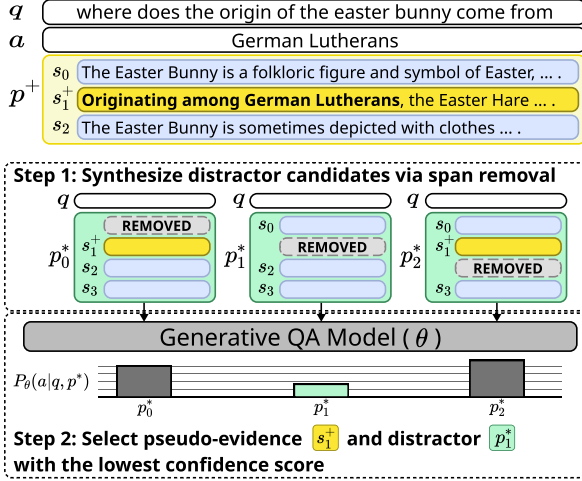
$q$ where does the origin of the easter bunny come from

$a$ German Lutherans

$p^+$

$s_0$ The Easter Bunny is a folkloric figure and symbol of Easter, ... .

$s_1^+$ **Originating among German Lutherans**, the Easter Hare ... .

$s_2$ The Easter Bunny is sometimes depicted with clothes ... .

**Step 1: Synthesize distractor candidates via span removal**

$q$

$p_0^*$

REMOVED

$s_1^+$

$s_2$

$s_3$

$q$

$p_1^*$

$s_0$

REMOVED

$s_2$

$s_3$

$q$

$p_2^*$

$s_0$

$s_1^+$

REMOVED

$s_3$

Generative QA Model ( $\theta$ )

$P_\theta(a|q, p^*)$

$p_0^*$

$p_1^*$

$p_2^*$

**Step 2: Select pseudo-evidence** $s_1^+$ **and distractor** $p_1^*$ **with the lowest confidence score**